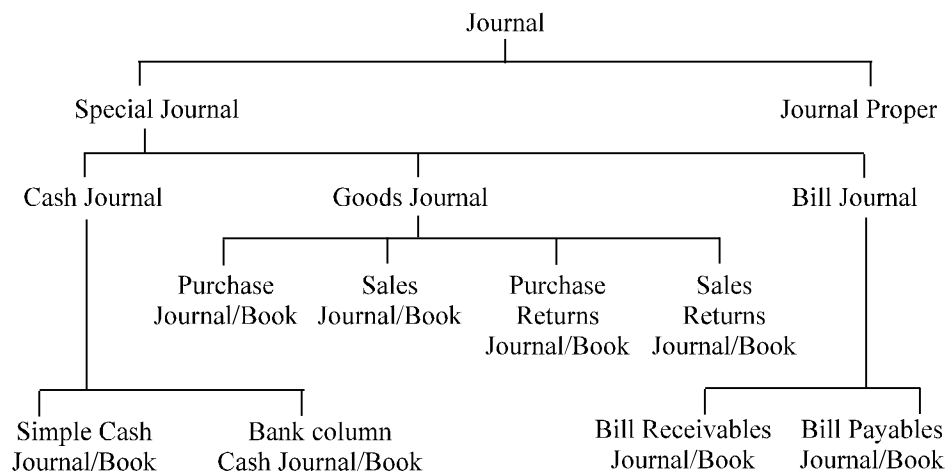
Journal

Special Journal

Journal Proper

Cash Journal

Goods Journal

Bill Journal

Purchase Journal/Book

Sales Journal/Book

Purchase Returns Journal/Book

Sales Returns Journal/Book

Simple Cash Journal/Book

Bank column Cash Journal/Book

Bill Receivables Journal/Book

Bill Payables Journal/Book